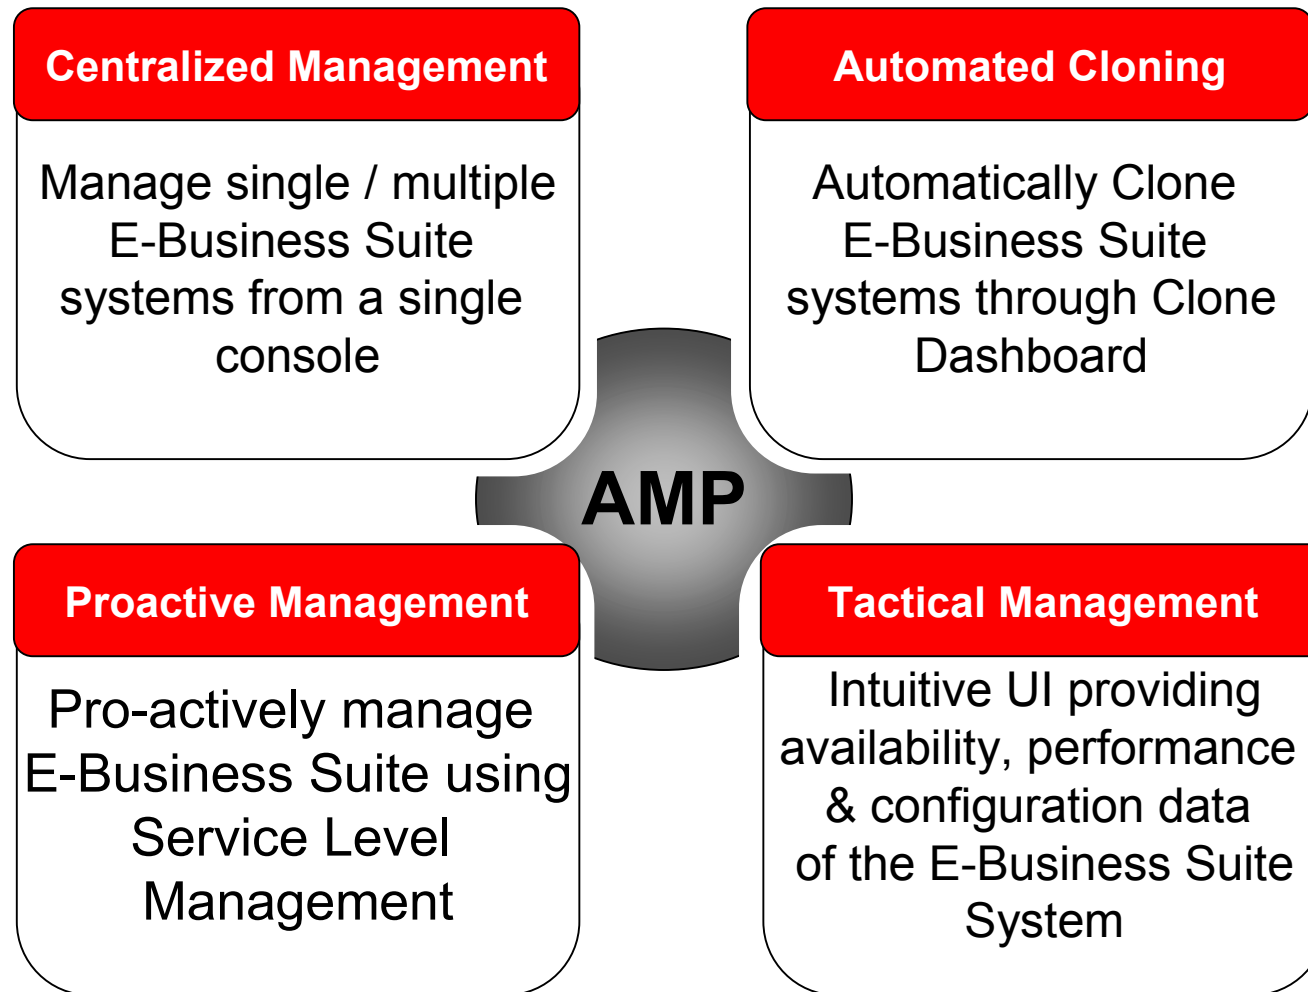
Centralized Management

Manage single / multiple E-Business Suite systems from a single console

Automated Cloning

Automatically Clone E-Business Suite systems through Clone Dashboard

AMP

Proactive Management

Pro-actively manage E-Business Suite using Service Level Management

Tactical Management

Intuitive UI providing availability, performance & configuration data of the E-Business Suite System